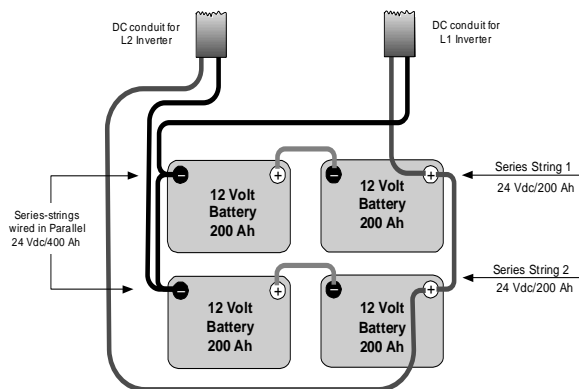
DC conduit for L2 Inverter

DC conduit for L1 Inverter

Series-strings wired in Parallel 24 Vdc/400 Ah

12 Volt Battery 200 Ah

12 Volt Battery 200 Ah

Series String 1

24 Vdc/200 Ah

12 Volt Battery 200 Ah

12 Volt Battery 200 Ah

Series String 2

24 Vdc/200 Ah